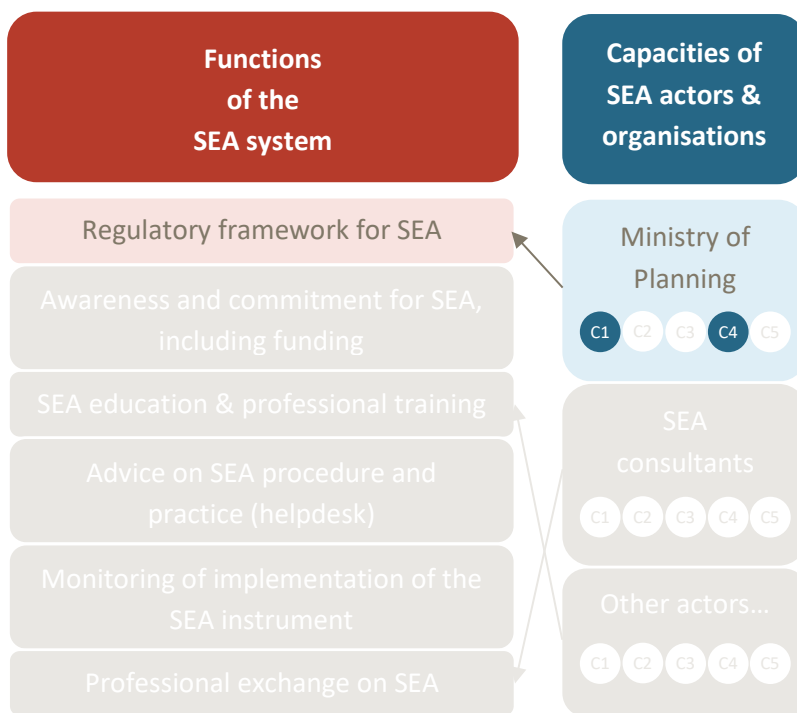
Functions of the SEA system

Capacities of SEA actors & organisations

Regulatory framework for SEA

Awareness and commitment for SEA, including funding

SEA education & professional training

Advice on SEA procedure and practice (helpdesk)

Monitoring of implementation of the SEA instrument

Professional exchange on SEA

Ministry of Planning

C1 C2 C3 C4 C5

SEA consultants

C1 C2 C3 C4 C5

Other actors…

C1 C2 C3 C4 C5